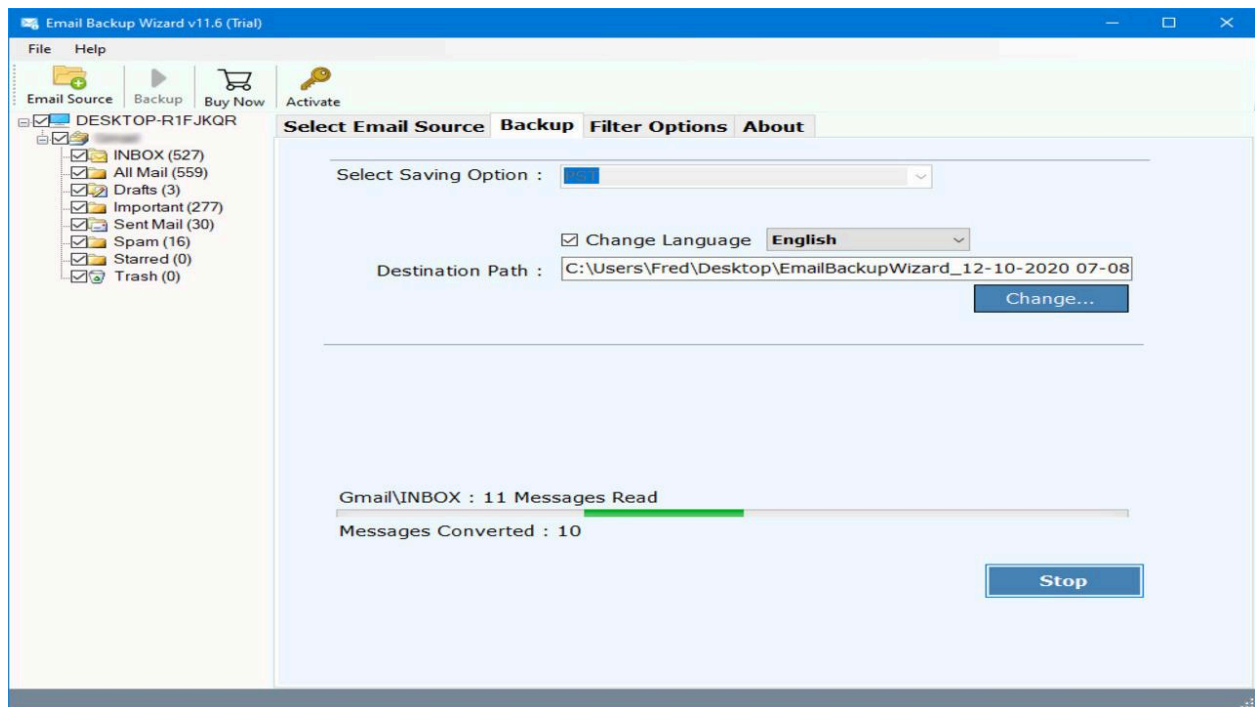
Email Backup Wizard v11.6 (Trial)

File Help

Email Source Backup Buy Now Activate

DESKTOP-R1FJKQR
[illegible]
INBOX (527)
All Mail (559)
Drafts (3)
Important (277)
Sent Mail (30)
Spam (16)
Starred (0)
Trash (0)

Select Email Source Backup Filter Options About

Select Saving Option : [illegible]

☑ Change Language English

Destination Path : C:\Users\Fred\Desktop\EmailBackupWizard_12-10-2020 07-08

Change...

Gmail\INBOX : 11 Messages Read

Messages Converted : 10

Stop